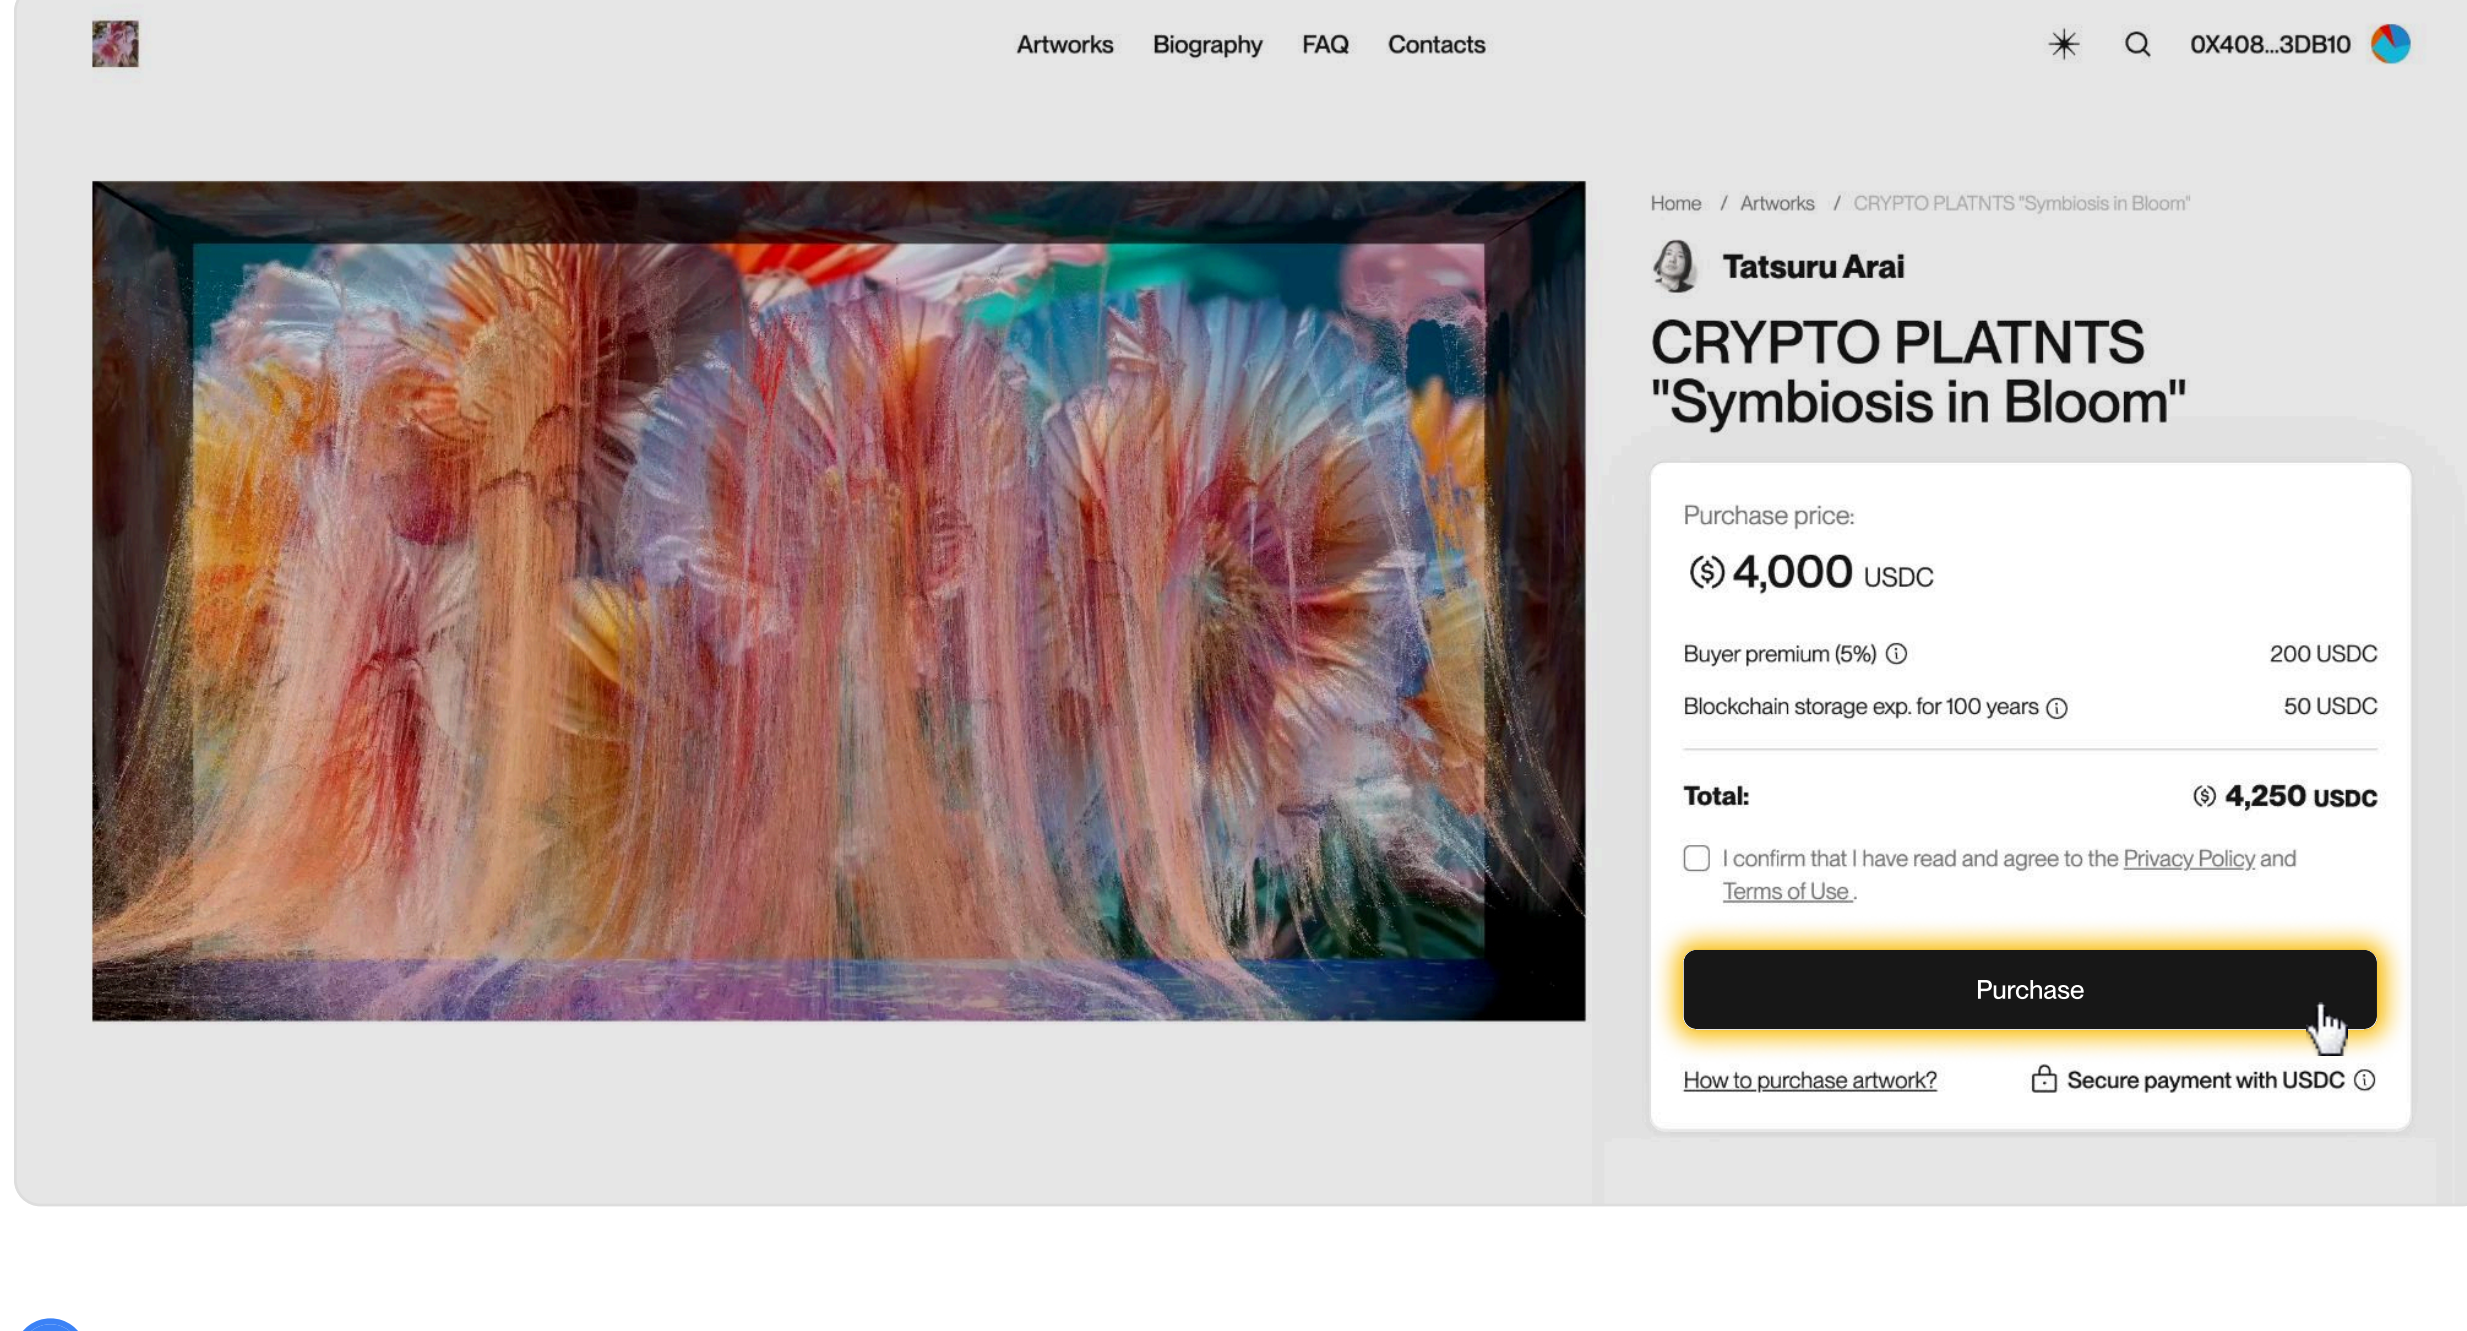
Artworks Biography FAQ Contacts

0X408...3DB10

Home / Artworks / CRYPTO PLATNTS "Symbiosis in Bloom"

Tatsuru Arai

CRYPTO PLATNTS "Symbiosis in Bloom"

Purchase price:

4,000 USDC

Buyer premium (5%) 200 USDC

Blockchain storage exp. for 100 years 50 USDC

Total: 4,250 USDC

I confirm that I have read and agree to the Privacy Policy and Terms of Use .

Purchase

How to purchase artwork?

Secure payment with USDC